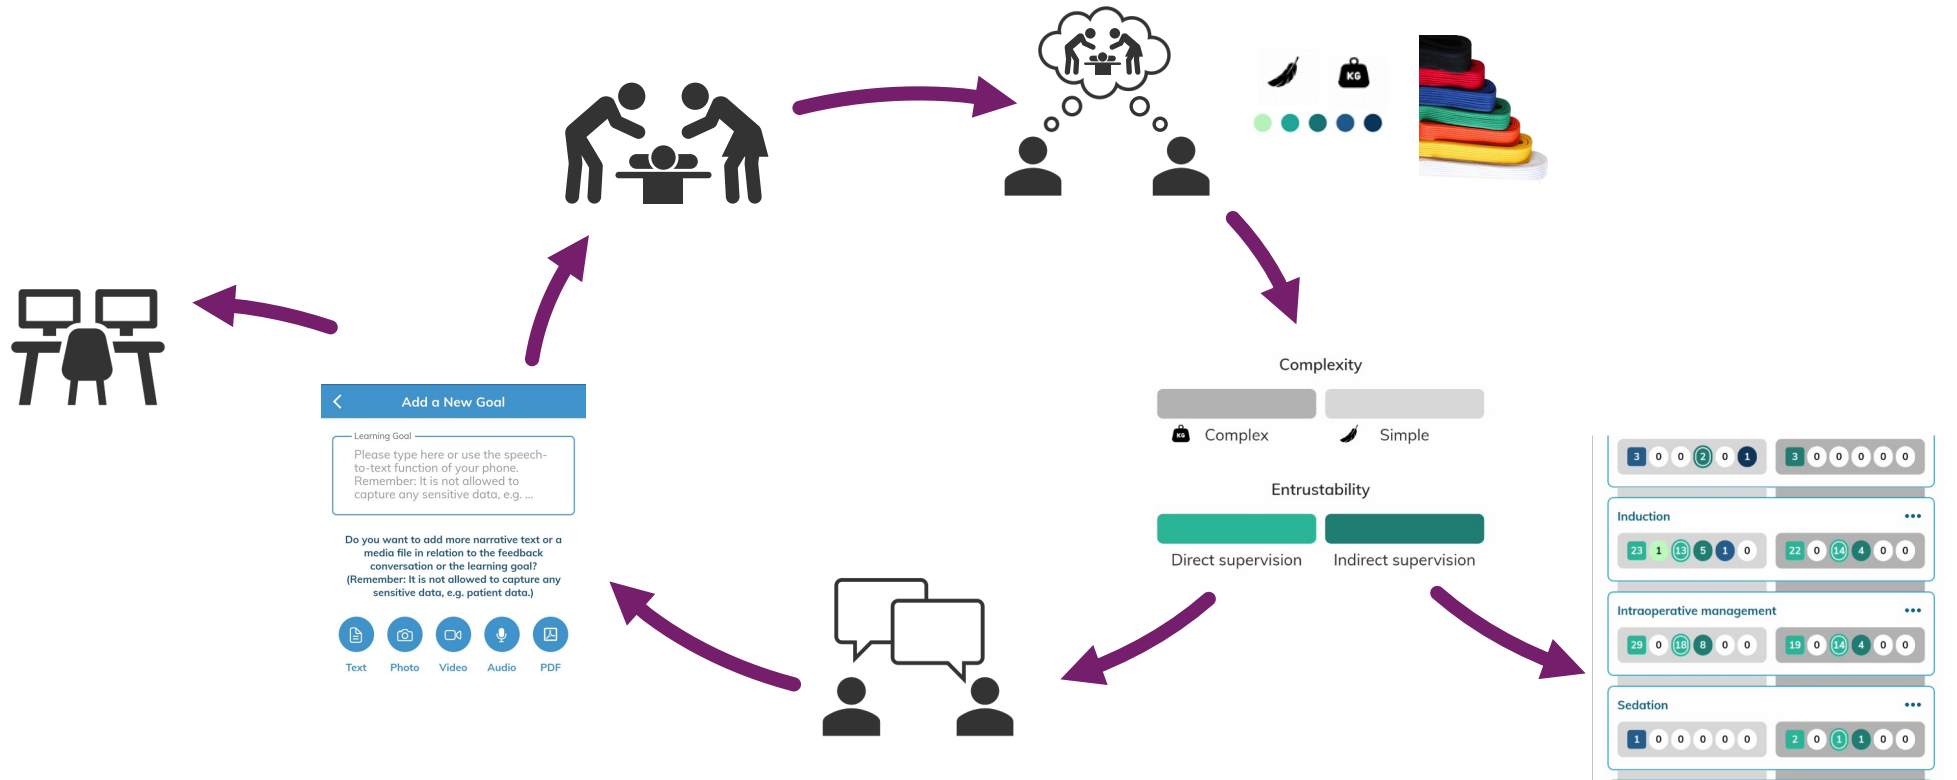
KG

Complexity

Complex

Simple

Entrustability

Direct supervision

Indirect supervision

Add a New Goal

Learning Goal

Please type here or use the speech-to-text function of your phone. Remember: It is not allowed to capture any sensitive data, e.g. ...

Do you want to add more narrative text or a media file in relation to the feedback conversation or the learning goal? (Remember: It is not allowed to capture any sensitive data, e.g. patient data.)

Text Photo Video Audio PDF

3 0 0 2 0 1
3 0 0 0 0 0

Induction •••
23 1 13 5 1 0
22 0 14 4 0 0

Intraoperative management •••
29 0 18 8 0 0
19 0 14 4 0 0

Sedation •••
1 0 0 0 0 0
2 0 1 1 0 0